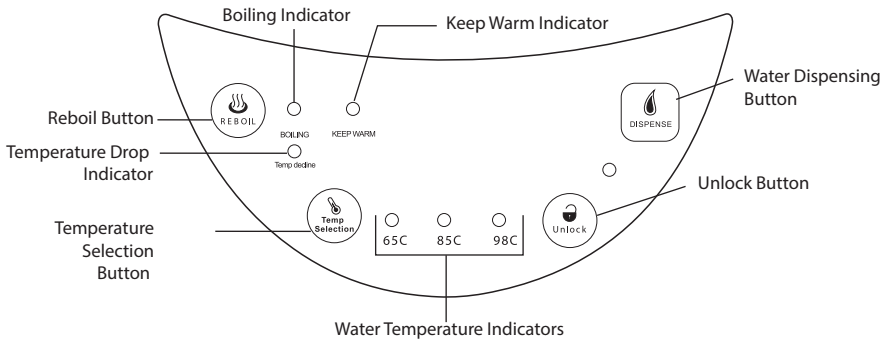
Boiling Indicator

Keep Warm Indicator

Water Dispensing Button

Reboil Button

REBOIL

BOILING

KEEP WARM

DISPENSE

Temperature Drop Indicator

Temp decline

Unlock Button

Temperature Selection Button

Temp Selection

65C

85C

98C

Unlock

Water Temperature Indicators